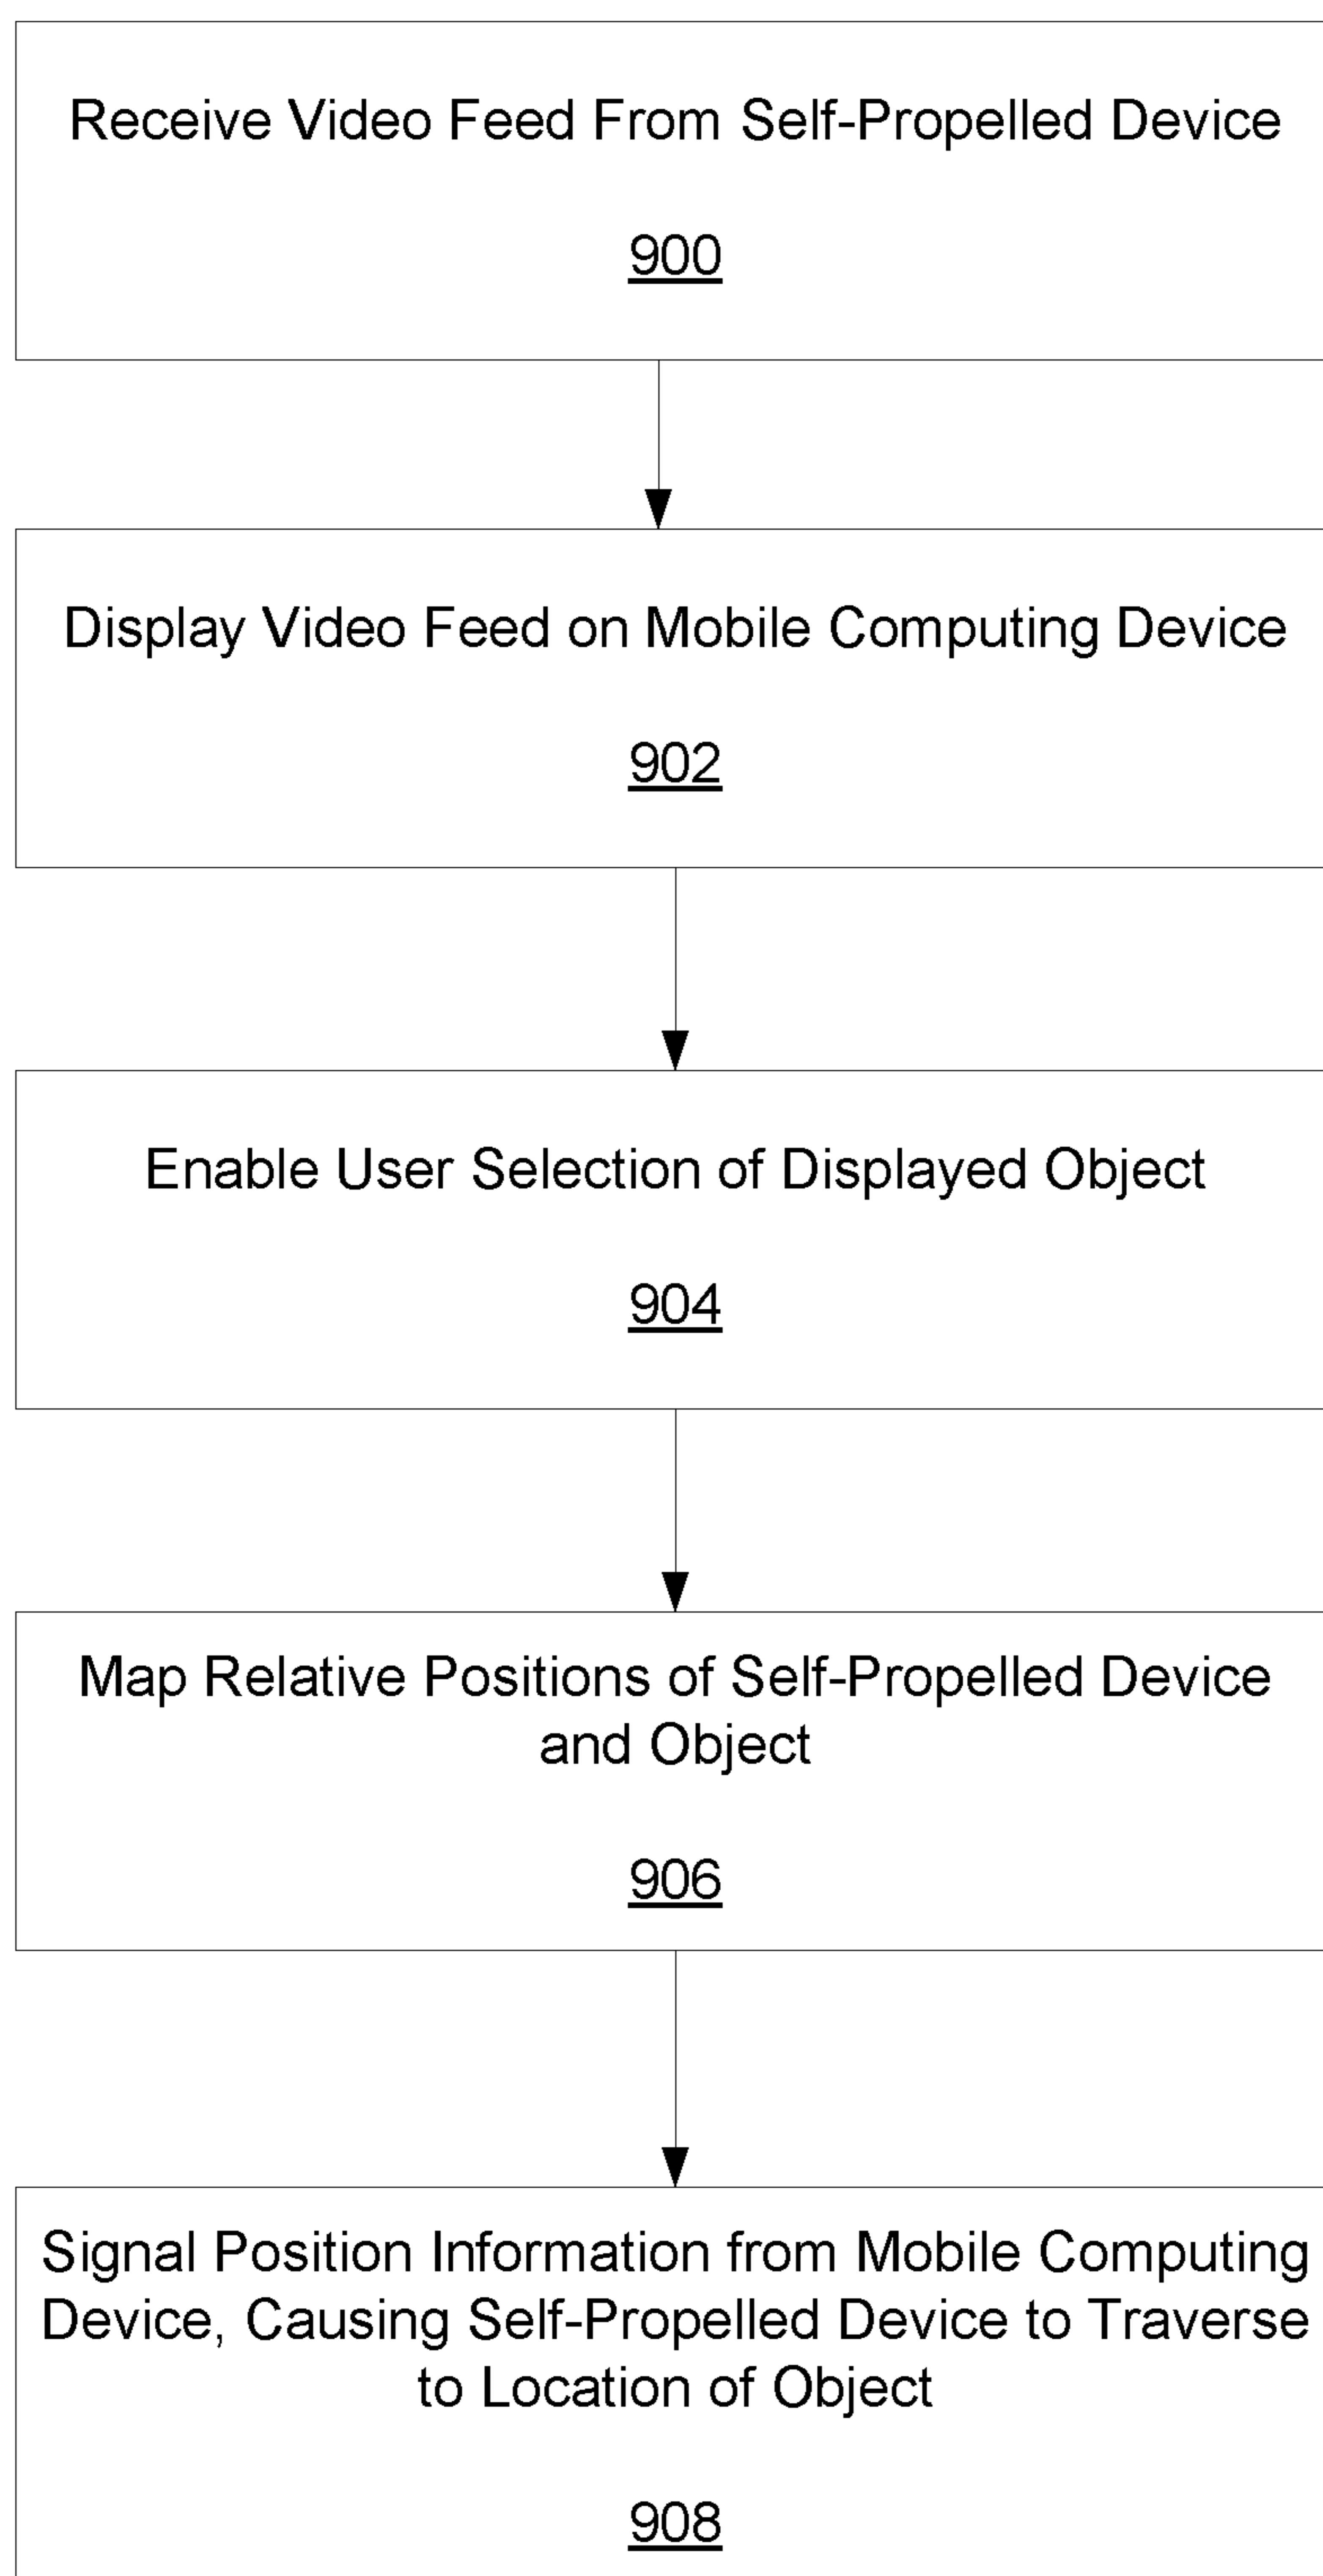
Receive Video Feed From Self-Propelled Device

900

Display Video Feed on Mobile Computing Device

902

Enable User Selection of Displayed Object

904

Map Relative Positions of Self-Propelled Device and Object

906

Signal Position Information from Mobile Computing Device, Causing Self-Propelled Device to Traverse to Location of Object

908